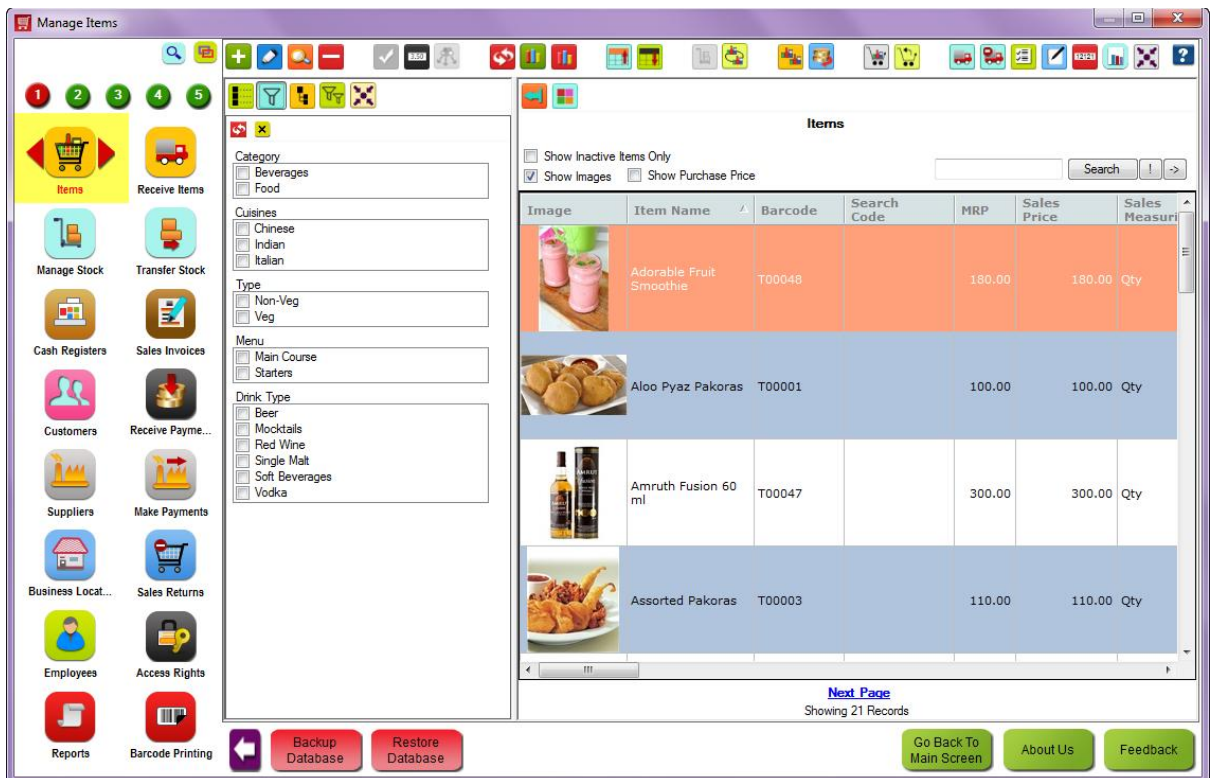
Manage Items

1 2 3 4 5

Items
Receive Items
Manage Stock
Transfer Stock
Cash Registers
Sales Invoices
Customers
Receive Payme...
Suppliers
Make Payments
Business Locat...
Sales Returns
Employees
Access Rights
Reports
Barcode Printing

Category
Beverages
Food
Cuisines
Chinese
Indian
Italian
Type
Non-Veg
Veg
Menu
Main Course
Starters
Drink Type
Beer
Mocktails
Red Wine
Single Malt
Soft Beverages
Vodka

Items

Show Inactive Items Only
Show Images
Show Purchase Price
Search
!
->

| Image | Item Name | Barcode | Search Code | MRP | Sales Price | Sales Measuri |
|---|---|---|---|---|---|---|
| | Adorable Fruit Smoothie | T00048 | | 180.00 | 180.00 | Qty |
| | Aloo Pyaz Pakoras | T00001 | | 100.00 | 100.00 | Qty |
| | Amruth Fusion 60 ml | T00047 | | 300.00 | 300.00 | Qty |
| | Assorted Pakoras | T00003 | | 110.00 | 110.00 | Qty |

Next Page
Showing 21 Records

Backup Database
Restore Database
Go Back To Main Screen
About Us
Feedback